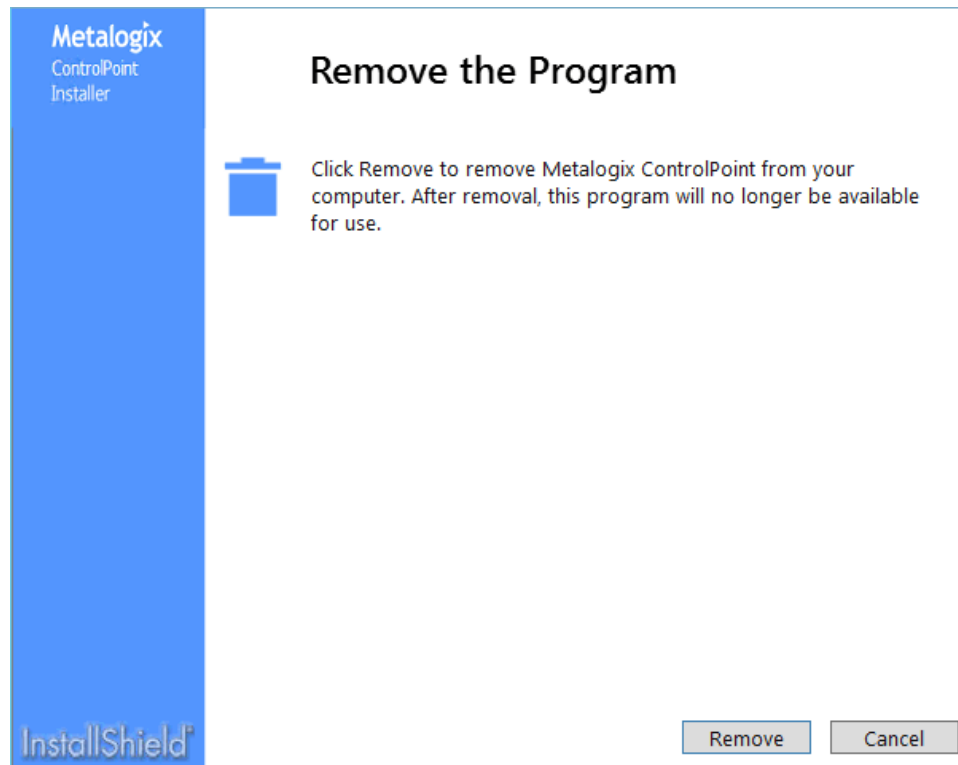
Metalogix
ControlPoint
Installer

Remove the Program

Click Remove to remove Metalogix ControlPoint from your computer. After removal, this program will no longer be available for use.

InstallShield®

Remove

Cancel